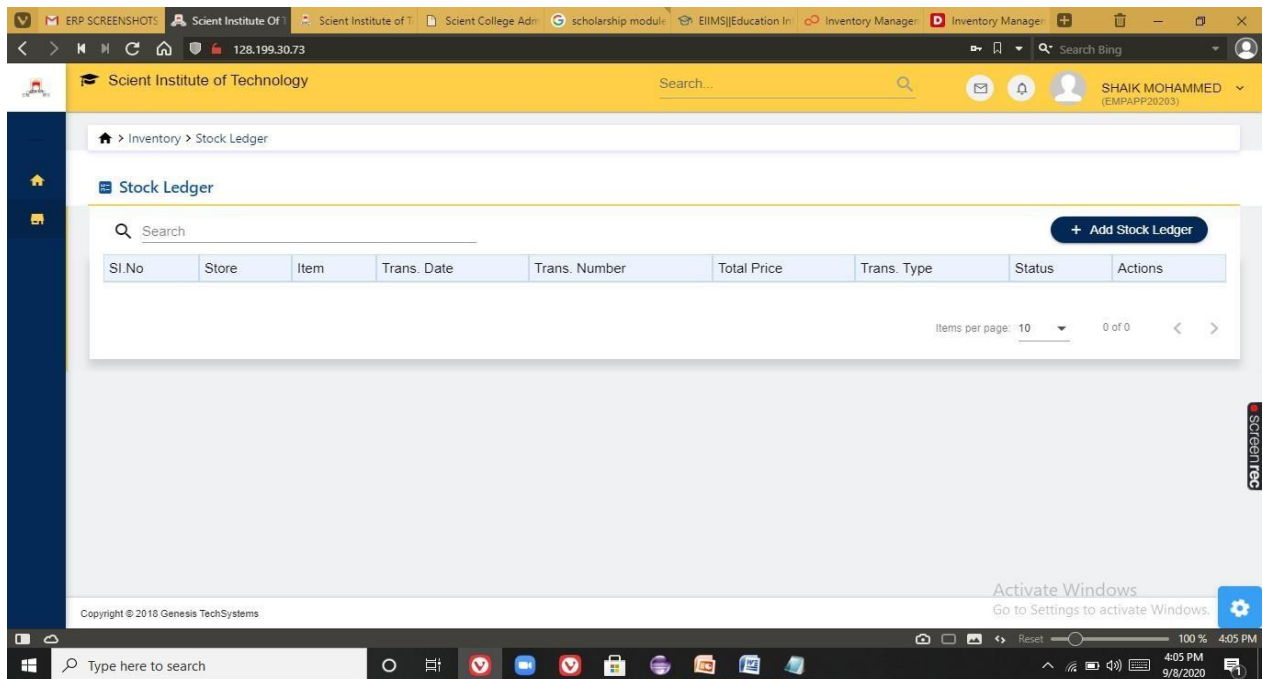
ERP SCREENSHOTS | Scient Institute Of T | Scient Institute of T | Scient College Adm | scholarship module | EIIMS||Education In | Inventory Managem | Inventory Managem

128.199.30.73

Search Bing

Scient Institute of Technology

Search...

SHAIK MOHAMMED
(EMPAPP20203)

> Inventory > Stock Ledger

Stock Ledger

Search

+ Add Stock Ledger

| SI.No | Store | Item | Trans. Date | Trans. Number | Total Price | Trans. Type | Status | Actions |
|---|---|---|---|---|---|---|---|---|

Items per page: 10

0 of 0

screenrec

Activate Windows
Go to Settings to activate Windows.

Copyright © 2018 Genesis TechSystems

Reset 100 % 4:05 PM

Type here to search

4:05 PM
9/8/2020